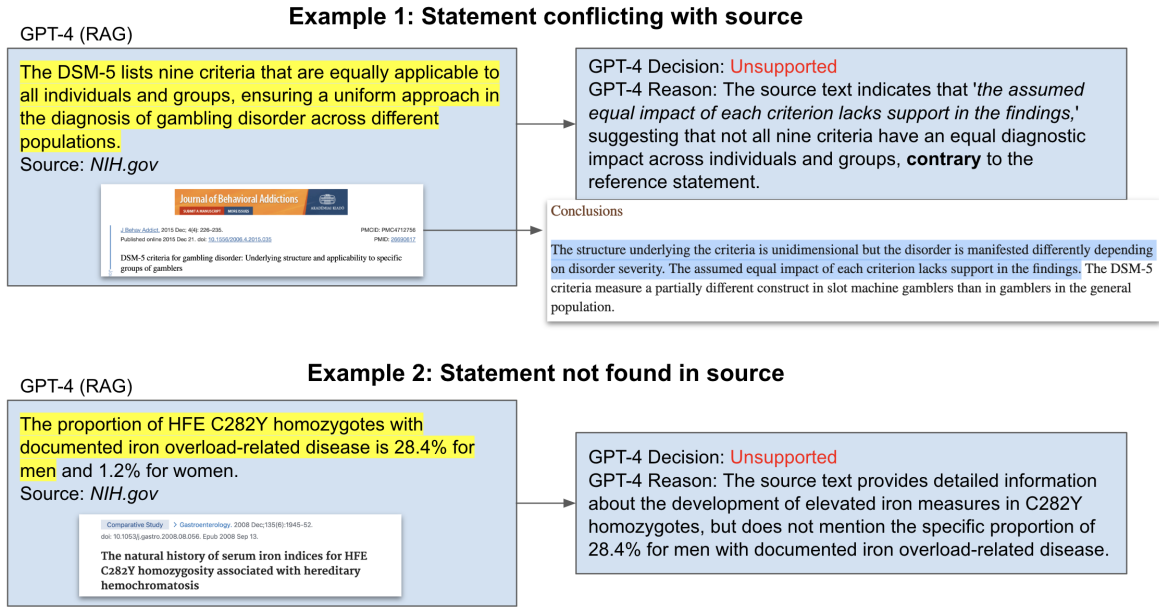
Example 1: Statement conflicting with source

GPT-4 (RAG)

The DSM-5 lists nine criteria that are equally applicable to all individuals and groups, ensuring a uniform approach in the diagnosis of gambling disorder across different populations.
Source: *NIH.gov*

Journal of Behavioral Addictions
SUBMIT A MANUSCRIPT   MORE ISSUES   AKADÉMIAI KIADÓ

J Behav Addict. 2015 Dec; 4(4): 226–235.
Published online 2015 Dec 21. doi: 10.1556/2006.4.2015.035
PMCID: PMC4712756
PMID: 26690617

DSM-5 criteria for gambling disorder: Underlying structure and applicability to specific groups of gamblers

GPT-4 Decision: Unsupported
GPT-4 Reason: The source text indicates that '*the assumed equal impact of each criterion lacks support in the findings,*' suggesting that not all nine criteria have an equal diagnostic impact across individuals and groups, **contrary** to the reference statement.

Conclusions

The structure underlying the criteria is unidimensional but the disorder is manifested differently depending on disorder severity. The assumed equal impact of each criterion lacks support in the findings. The DSM-5 criteria measure a partially different construct in slot machine gamblers than in gamblers in the general population.

Example 2: Statement not found in source

GPT-4 (RAG)

The proportion of HFE C282Y homozygotes with documented iron overload-related disease is 28.4% for men and 1.2% for women.
Source: *NIH.gov*

Comparative Study > Gastroenterology. 2008 Dec;135(6):1945-52.
doi: 10.1053/j.gastro.2008.08.056. Epub 2008 Sep 13.

The natural history of serum iron indices for HFE C282Y homozygosity associated with hereditary hemochromatosis

GPT-4 Decision: Unsupported
GPT-4 Reason: The source text provides detailed information about the development of elevated iron measures in C282Y homozygotes, but does not mention the specific proportion of 28.4% for men with documented iron overload-related disease.